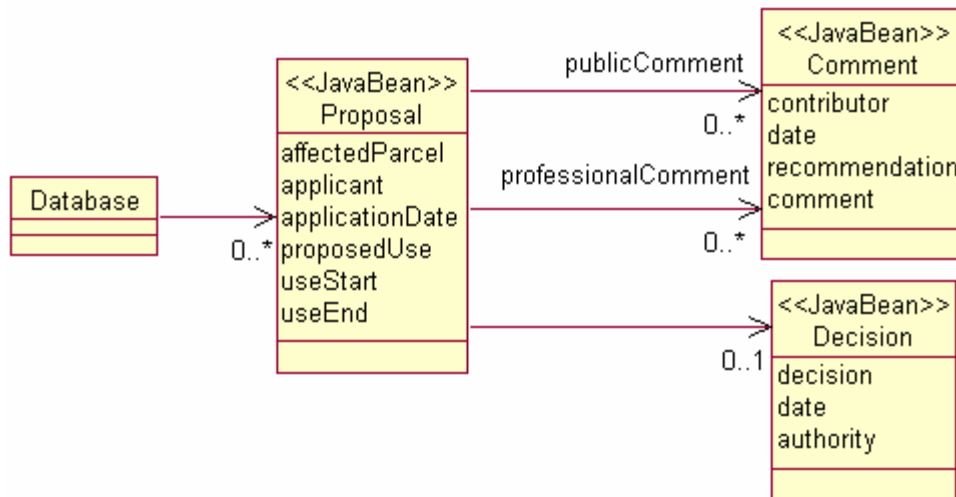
Database

0..*

<<JavaBean>>
Proposal

affectedParcel
applicant
applicationDate
proposedUse
useStart
useEnd

publicComment

0..*

professionalComment

0..*

0..1

<<JavaBean>>
Comment

contributor
date
recommendation
comment

<<JavaBean>>
Decision

decision
date
authority